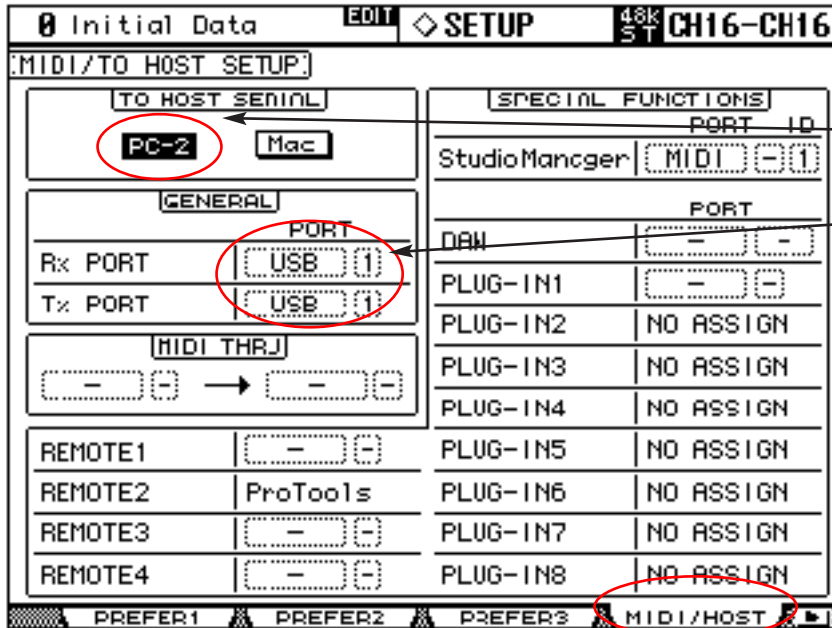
0 Initial Data EDIT ◇SETUP 48k ST CH16-CH16

MIDI/TO HOST SETUP

TO HOST SERIAL

PC-2 Mac

GENERAL

PORT

Rx PORT USB 1

Tx PORT USB 1

MIDI THRU

- - → - -

REMOTE1 - -

REMOTE2 ProTools

REMOTE3 - -

REMOTE4 - -

SPECIAL FUNCTIONS

PORT ID

StudioManager MIDI - 1

PORT

DAW - -

PLUG-IN1 - -

PLUG-IN2 NO ASSIGN

PLUG-IN3 NO ASSIGN

PLUG-IN4 NO ASSIGN

PLUG-IN5 NO ASSIGN

PLUG-IN6 NO ASSIGN

PLUG-IN7 NO ASSIGN

PLUG-IN8 NO ASSIGN

PREFER1 PREFER2 PREFER3 MIDI/HOST